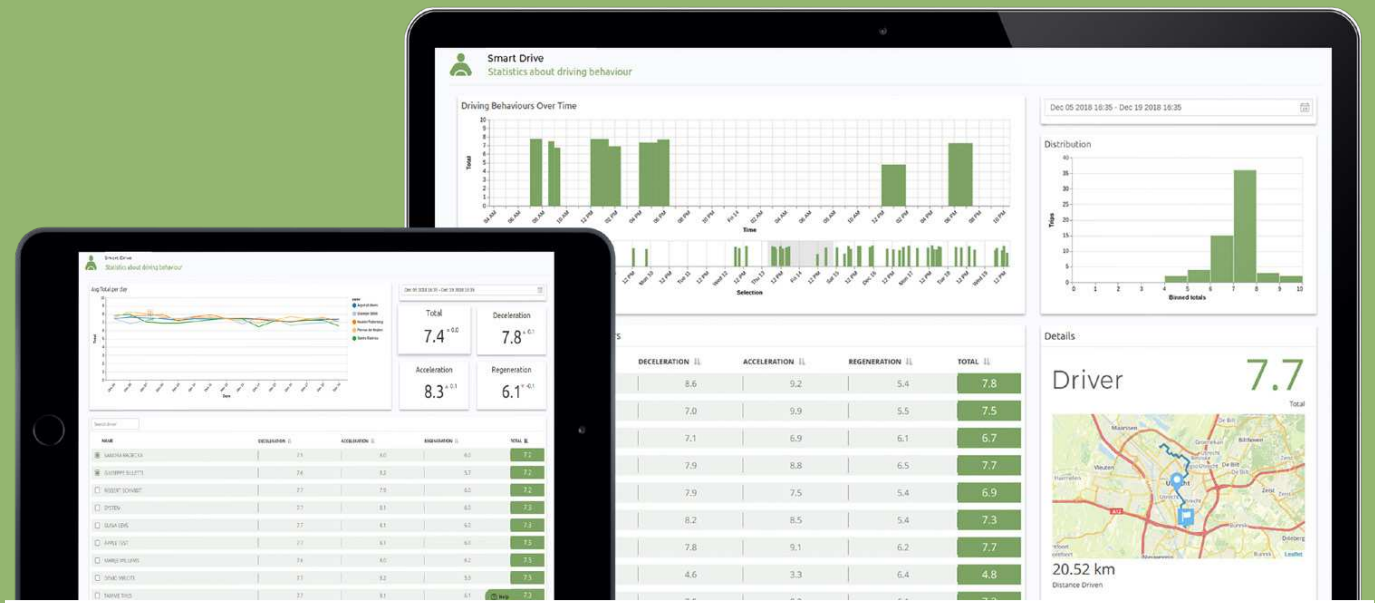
Smart Drive
Statistics about driving behaviour

Driving Behaviours Over Time

Total
Time
Selection

Dec 05 2018 16:35 - Dec 19 2018 16:35

Distribution
Trips
Binned totals

| DECELERATION | ACCELERATION | REGENERATION | TOTAL |
|---|---|---|---|
| 8.6 | 9.2 | 5.4 | 7.8 |
| 7.0 | 9.9 | 5.5 | 7.5 |
| 7.1 | 6.9 | 6.1 | 6.7 |
| 7.9 | 8.8 | 6.5 | 7.7 |
| 7.9 | 7.5 | 5.4 | 6.9 |
| 8.2 | 8.5 | 5.4 | 7.3 |
| 7.8 | 9.1 | 6.2 | 7.7 |
| 4.6 | 3.3 | 6.4 | 4.8 |

Details
Driver
7.7
Total
20.52 km
Distance Driven

Smart Drive
Statistics about driving behaviour

Avg Total per day

Total
7.4
Deceleration
7.8
Acceleration
8.3
Regeneration
6.1

| NAME | DECELERATION | ACCELERATION | REGENERATION | TOTAL |
|---|---|---|---|---|
| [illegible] | 7.1 | 6.0 | 6.0 | 7.2 |
| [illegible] | 7.4 | 8.2 | 5.7 | 7.2 |
| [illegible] | 7.7 | 7.9 | 6.3 | 7.2 |
| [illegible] | 7.7 | 8.1 | 6.3 | 7.3 |
| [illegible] | 7.7 | 8.1 | 6.2 | 7.3 |
| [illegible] | 7.7 | 8.1 | 6.0 | 7.3 |
| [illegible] | 7.4 | 8.0 | 6.2 | 7.3 |
| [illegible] | 7.1 | 8.2 | 6.3 | 7.3 |
| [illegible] | 7.7 | 8.1 | 6.3 | 7.3 |